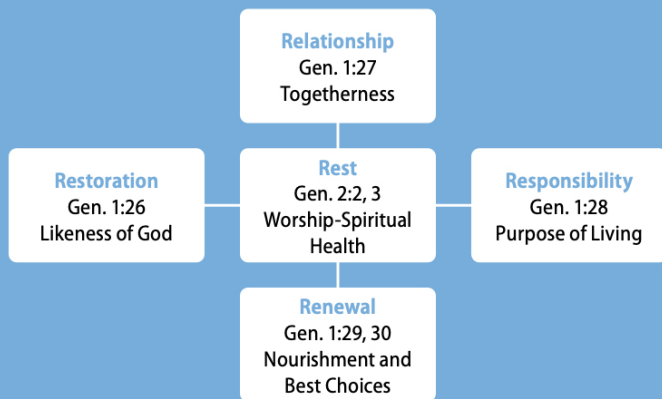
Relationship
Gen. 1:27
Togetherness

Restoration
Gen. 1:26
Likeness of God

Rest
Gen. 2:2, 3
Worship-Spiritual Health

Responsibility
Gen. 1:28
Purpose of Living

Renewal
Gen. 1:29, 30
Nourishment and Best Choices